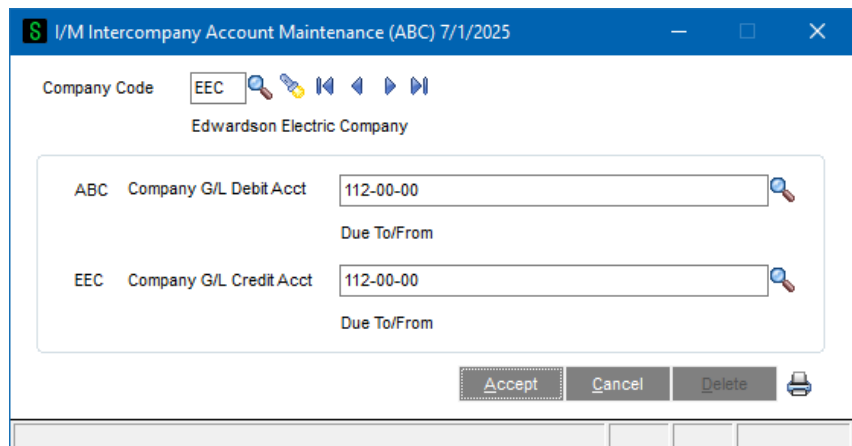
I/M Intercompany Account Maintenance (ABC) 7/1/2025

Company Code EEC

Edwardson Electric Company

ABC Company G/L Debit Acct 112-00-00

Due To/From

EEC Company G/L Credit Acct 112-00-00

Due To/From

Accept Cancel Delete